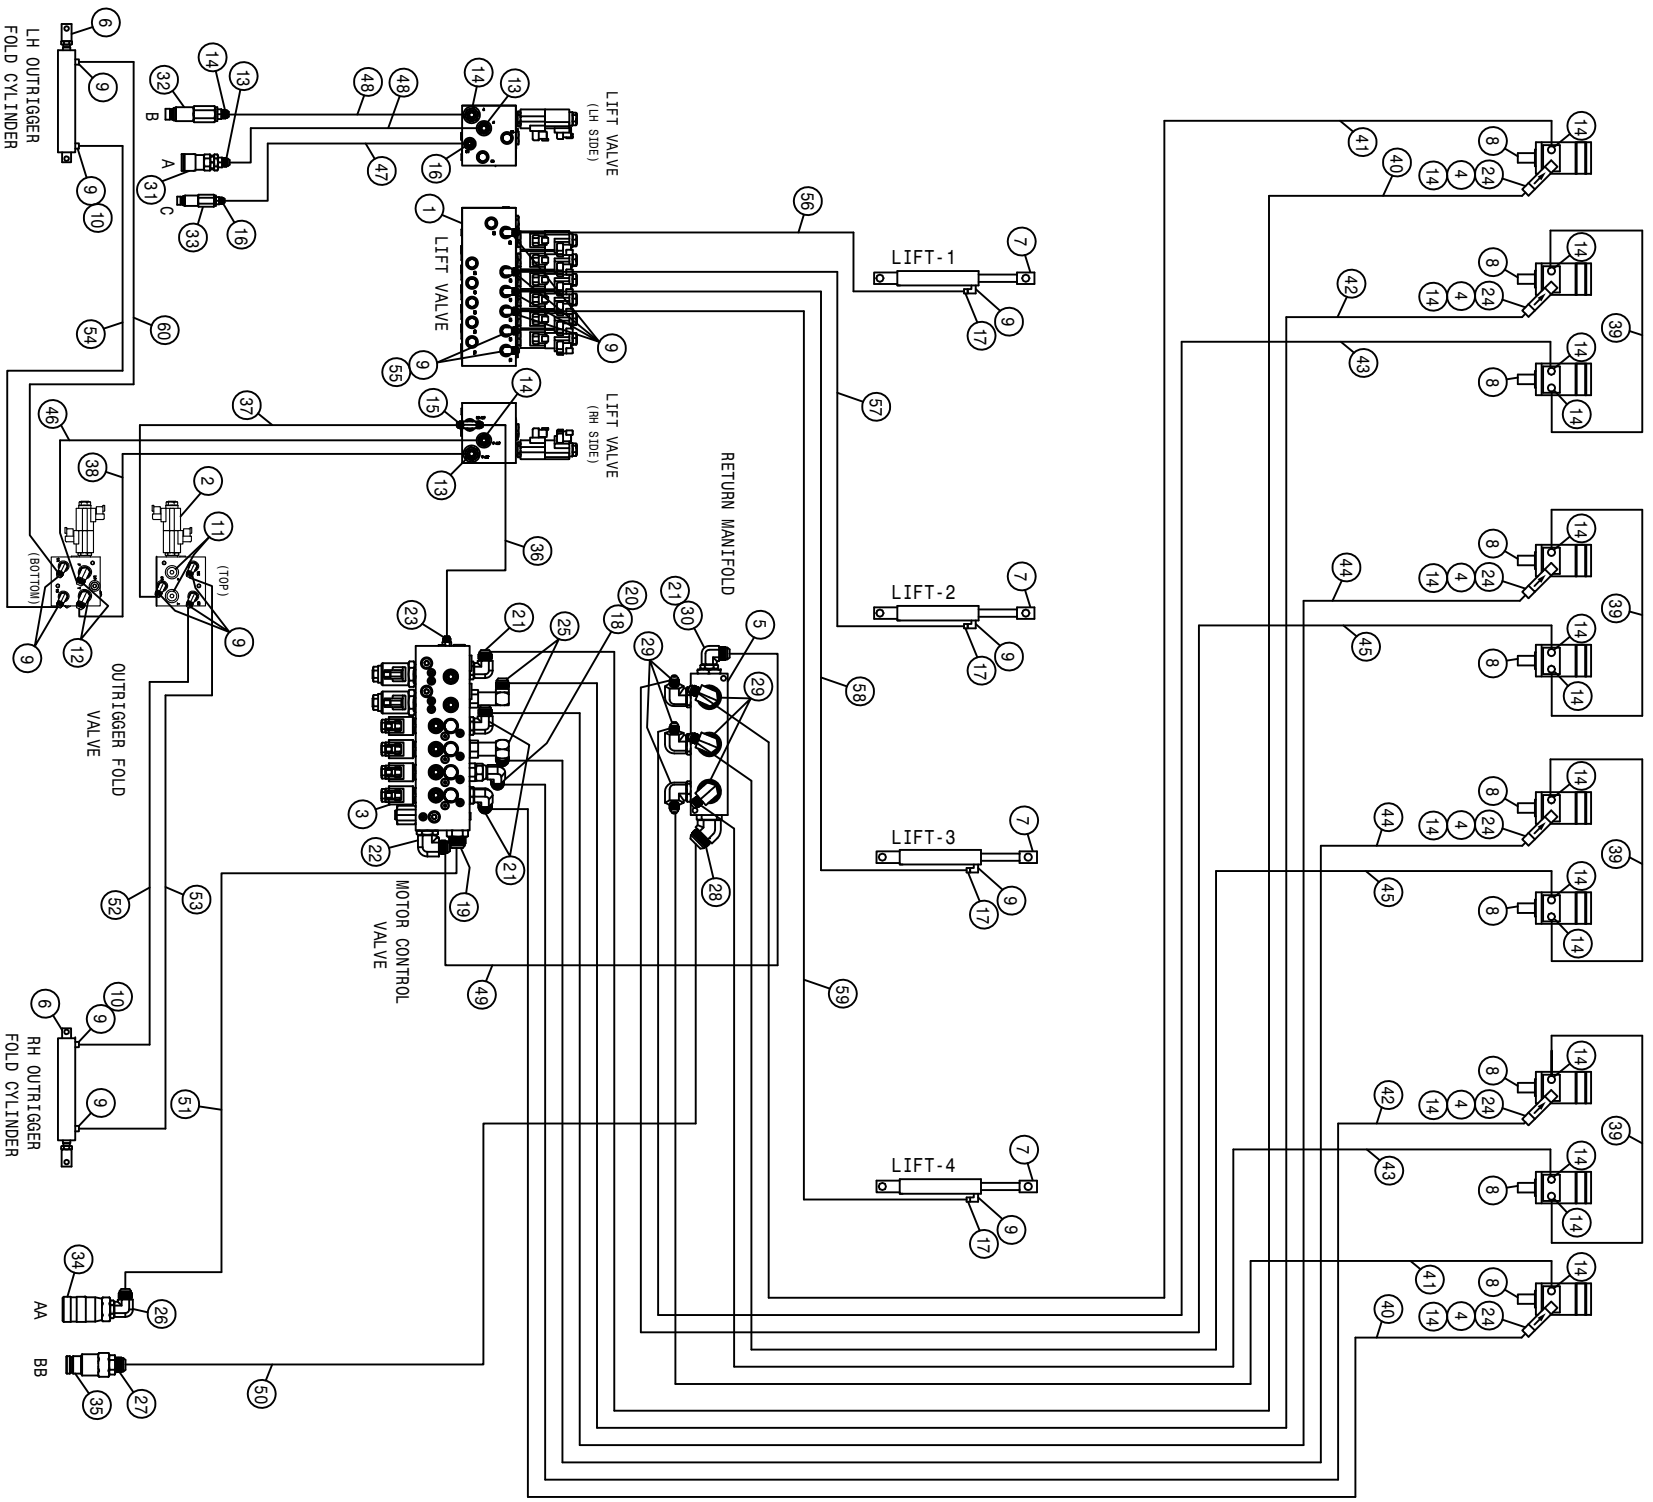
LH OUTRIGGER FOLD CYLINDER
6
9
9
10
32
14
13
B
A
31
C
33
16
48
48
47
14
13
16
LIFT VALVE (LH SIDE)
1
LIFT VALVE
56
LIFT-1
7
9
17
9
9
55
54
60
41
40
14
8
14
4
24
14
42
8
14
4
24
14
43
39
8
14
14
57
46
37
15
14
13
LIFT VALVE (RH SIDE)
RETURN MANIFOLD
38
2
11
(BOTTOM)
(TOP)
9
12
9
36
OUTRIGGER FOLD VALVE
23
21
25
18
20
21
30
5
29
29
3
22
19
21
28
MOTOR CONTROL VALVE
LIFT-2
7
9
17
58
44
8
14
4
24
14
39
45
8
14
14
44
8
14
4
24
14
39
45
8
14
14
LIFT-3
7
9
17
52
53
49
59
6
10
9
RH OUTRIGGER FOLD CYLINDER
9
51
LIFT-4
7
9
17
42
8
14
4
24
14
39
43
8
14
14
41
8
14
4
24
14
40
34
AA
26
BB
35
27
50